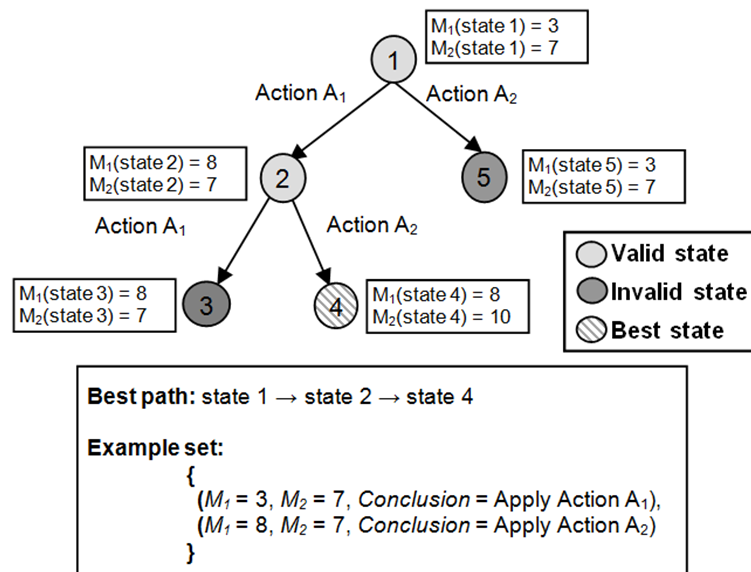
1
$M_1$(state 1) = 3
$M_2$(state 1) = 7

Action $A_1$
Action $A_2$

2
$M_1$(state 2) = 8
$M_2$(state 2) = 7

5
$M_1$(state 5) = 3
$M_2$(state 5) = 7

Action $A_1$
Action $A_2$

3
$M_1$(state 3) = 8
$M_2$(state 3) = 7

4
$M_1$(state 4) = 8
$M_2$(state 4) = 10

Valid state
Invalid state
Best state

**Best path:** state 1 → state 2 → state 4

**Example set:**
{
($M_1$ = 3, $M_2$ = 7, *Conclusion* = Apply Action $A_1$),
($M_1$ = 8, $M_2$ = 7, *Conclusion* = Apply Action $A_2$)
}